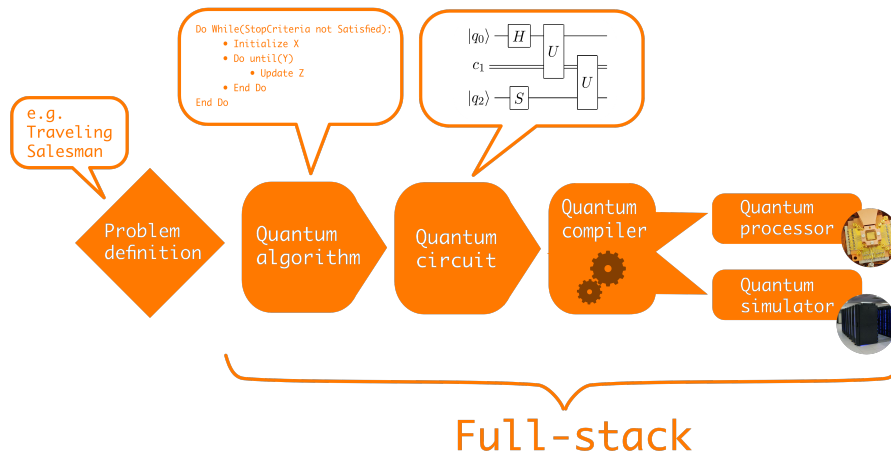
e.g.
Traveling
Salesman

Problem
definition

Do While(StopCriteria not Satisfied):
• Initialize X
• Do until(Y)
• Update Z
• End Do
End Do

Quantum
algorithm

$|q_0\rangle$ $H$ $U$
$c_1$ $U$
$|q_2\rangle$ $S$

Quantum
circuit

Quantum
compiler

Quantum
processor

Quantum
simulator

Full-stack